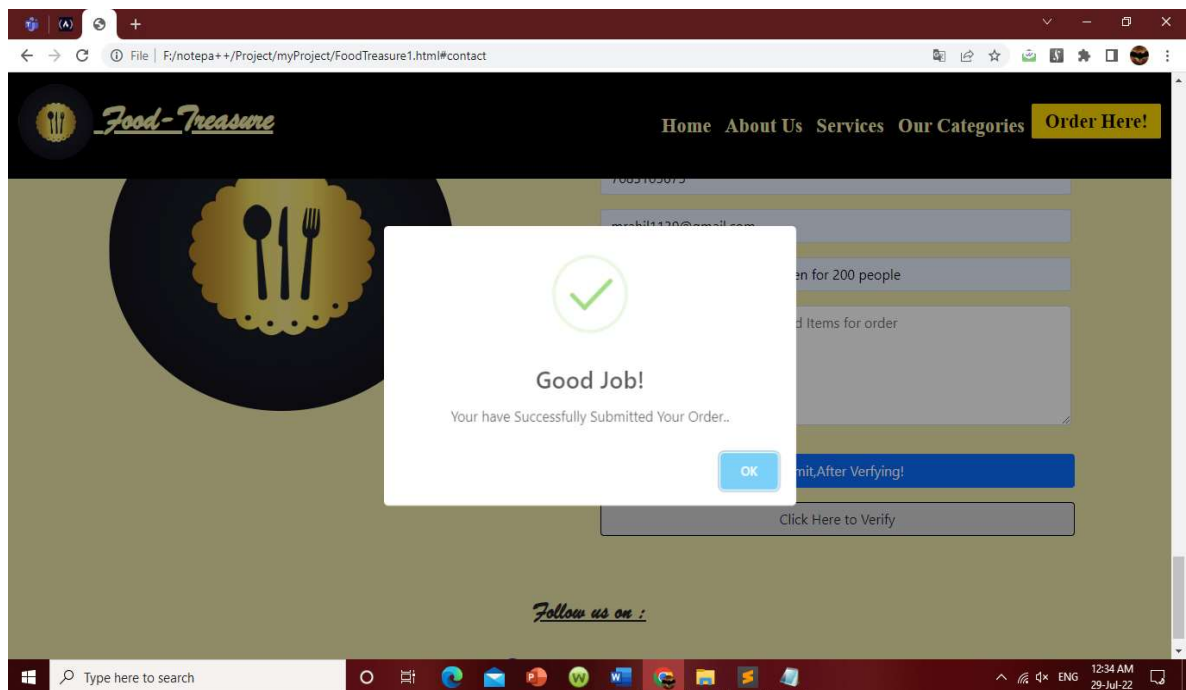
File | F:/notepa++/Project/myProject/FoodTreasure1.html#contact

Food-Treasure

Home About Us Services Our Categories Order Here!

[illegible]

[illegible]@gmail.com

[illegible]en for 200 people

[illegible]d Items for order

Good Job!

Your have Successfully Submitted Your Order..

OK

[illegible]mit,After Verfying!

Click Here to Verify

Follow us on :

Type here to search

12:34 AM 29-Jul-22

ENG